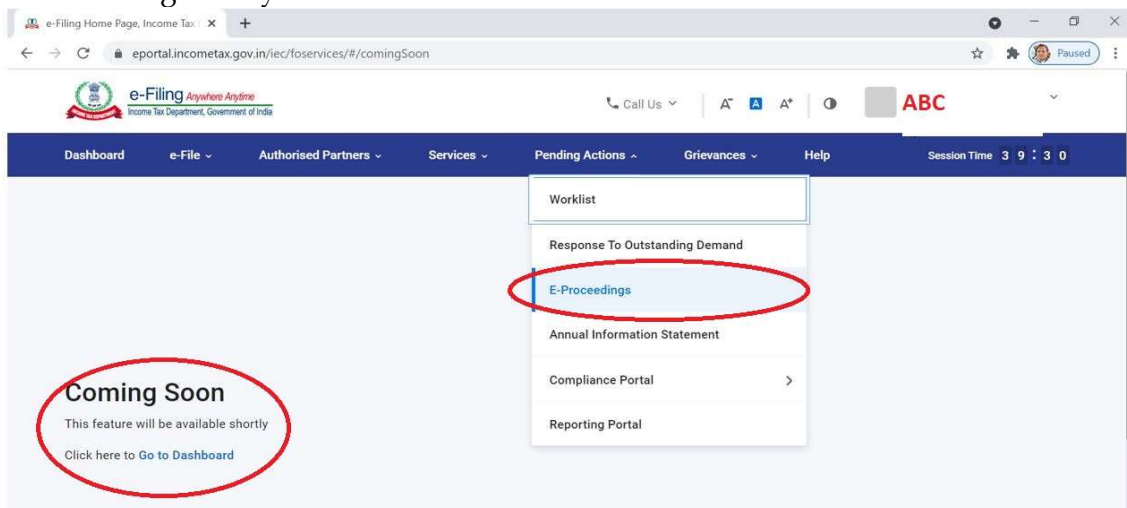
e-Filing Home Page, Income Tax ×

eportal.incometax.gov.in/iec/foservices/#/comingSoon

Paused

e-Filing Anywhere Anytime
Income Tax Department, Government of India

Call Us

A⁻ A A⁺

ABC

Dashboard e-File Authorised Partners Services Pending Actions Grievances Help Session Time 3 9 : 3 0

Worklist

Response To Outstanding Demand

E-Proceedings

Annual Information Statement

Compliance Portal

Reporting Portal

Coming Soon

This feature will be available shortly

Click here to Go to Dashboard